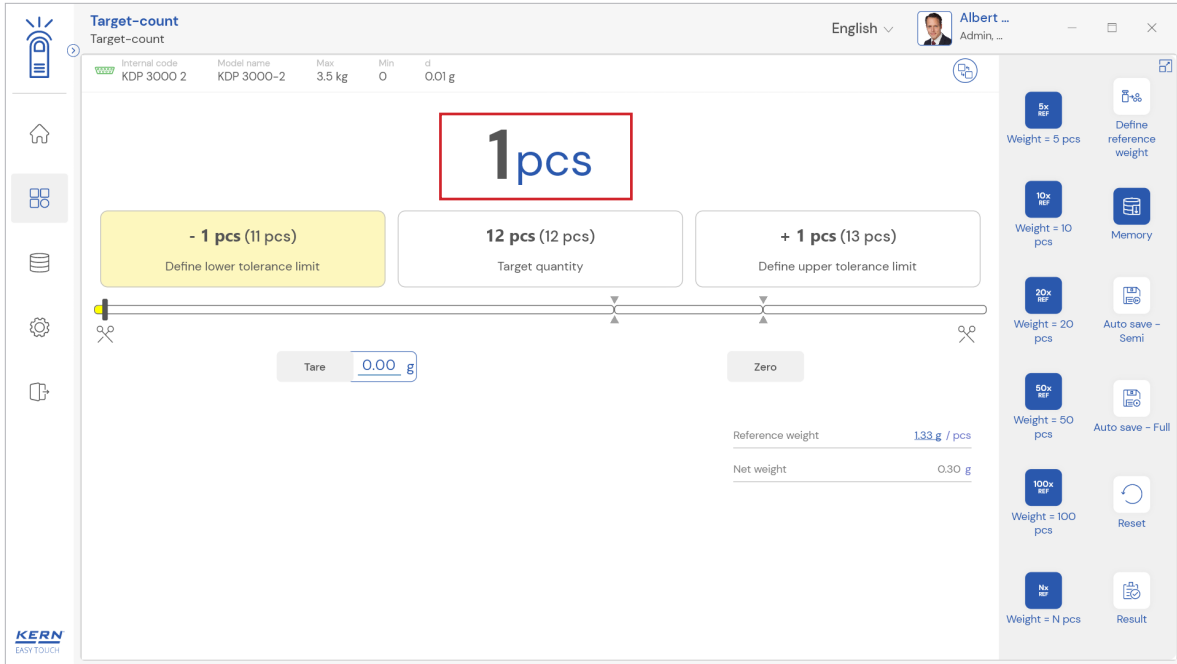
Target-count
Target-count

English

Albert ...
Admin, ...

Internal code KDP 3000 2
Model name KDP 3000-2
Max 3.5 kg
Min 0
d 0.01 g

1pcs

- 1 pcs (11 pcs)
Define lower tolerance limit

12 pcs (12 pcs)
Target quantity

+ 1 pcs (13 pcs)
Define upper tolerance limit

Tare
0.00 g

Zero

Reference weight 1.33 g / pcs
Net weight 0.30 g

5x REF
Weight = 5 pcs

Define reference weight

10x REF
Weight = 10 pcs

Memory

20x REF
Weight = 20 pcs

Auto save - Semi

50x REF
Weight = 50 pcs

Auto save - Full

100x REF
Weight = 100 pcs

Reset

Nx REF
Weight = N pcs

Result

KERN
EASY TOUCH